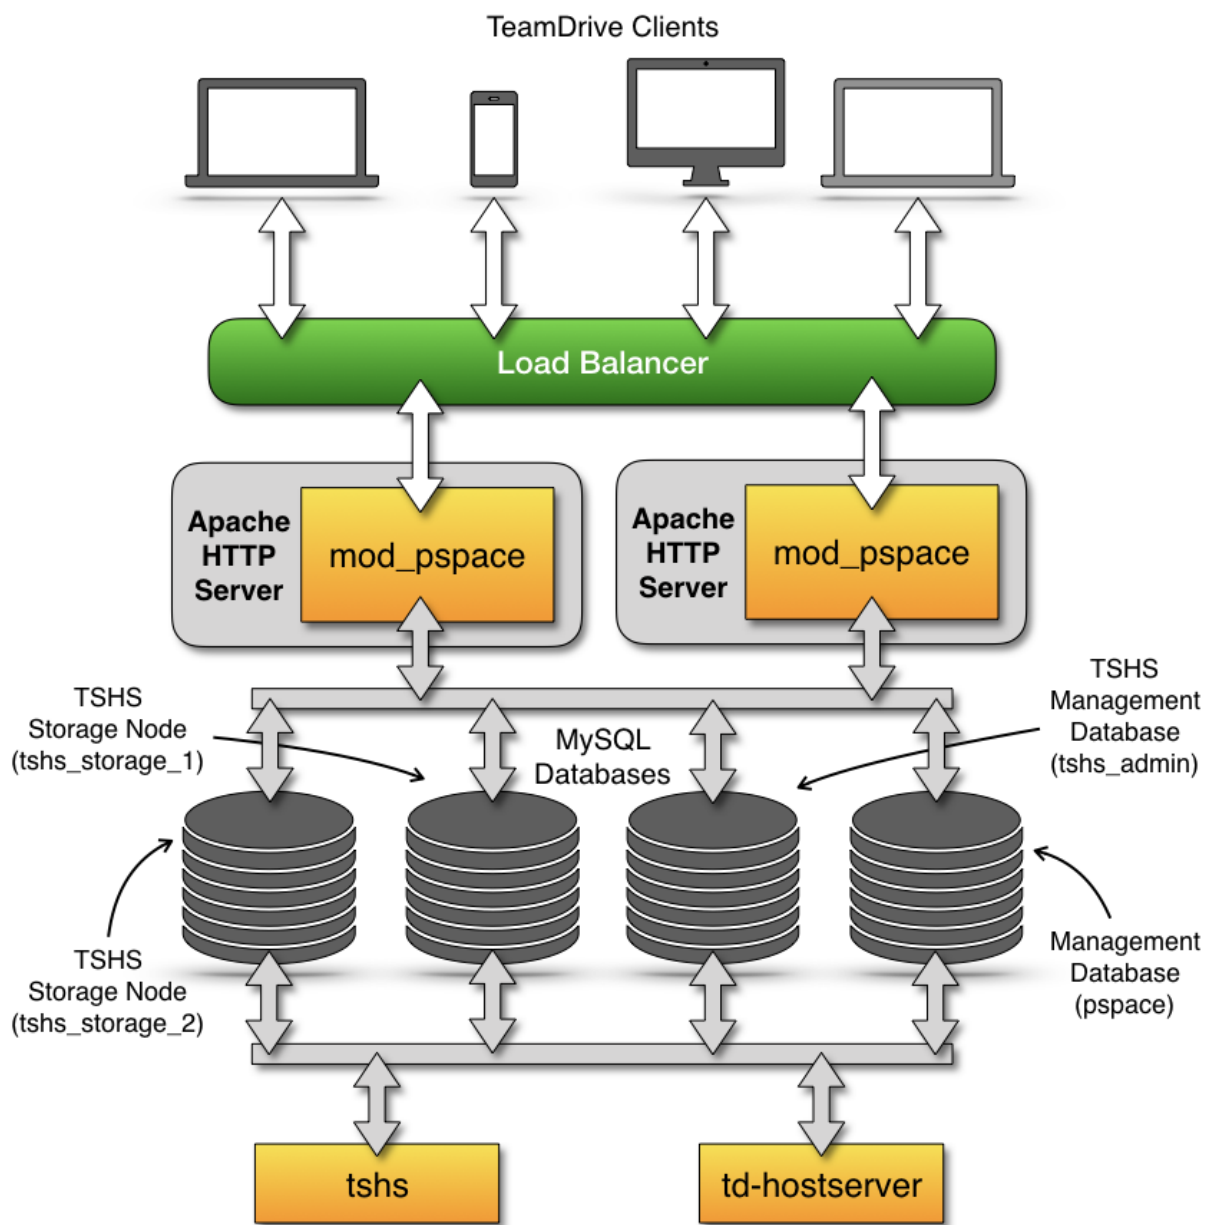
TeamDrive Clients

Load Balancer

Apache HTTP Server

mod_pspace

Apache HTTP Server

mod_pspace

TSHS Storage Node (tshs_storage_1)

MySQL Databases

TSHS Management Database (tshs_admin)

TSHS Storage Node (tshs_storage_2)

Management Database (pspace)

tshs

td-hostserver